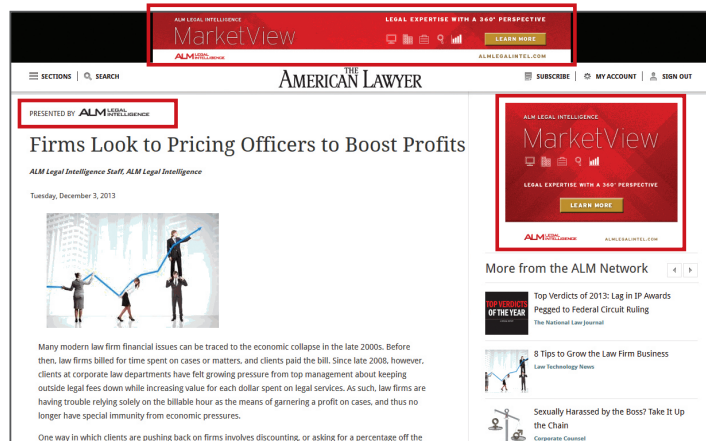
ALM LEGAL INTELLIGENCE
MarketView
LEGAL EXPERTISE WITH A 360° PERSPECTIVE
LEARN MORE
ALM LEGAL INTELLIGENCE
ALMLEGALINTEL.COM

SECTIONS   SEARCH
THE AMERICAN LAWYER
SUBSCRIBE   MY ACCOUNT   SIGN OUT

PRESENTED BY ALM LEGAL INTELLIGENCE

Firms Look to Pricing Officers to Boost Profits

ALM Legal Intelligence Staff, ALM Legal Intelligence

Tuesday, December 3, 2013

Many modern law firm financial issues can be traced to the economic collapse in the late 2000s. Before then, law firms billed for time spent on cases or matters, and clients paid the bill. Since late 2008, however, clients at corporate law departments have felt growing pressure from top management about keeping outside legal fees down while increasing value for each dollar spent on legal services. As such, law firms are having trouble relying solely on the billable hour as the means of garnering a profit on cases, and thus no longer have special immunity from economic pressures.

One way in which clients are pushing back on firms involves discounting, or asking for a percentage off the

ALM LEGAL INTELLIGENCE
MarketView
LEGAL EXPERTISE WITH A 360° PERSPECTIVE
LEARN MORE
ALM LEGAL INTELLIGENCE
ALMLEGALINTEL.COM

More from the ALM Network

TOP VERDICTS OF THE YEAR
Top Verdicts of 2013: Lag in IP Awards Pegged to Federal Circuit Ruling
The National Law Journal

8 Tips to Grow the Law Firm Business
Law Technology News

Sexually Harassed by the Boss? Take It Up the Chain
Corporate Counsel